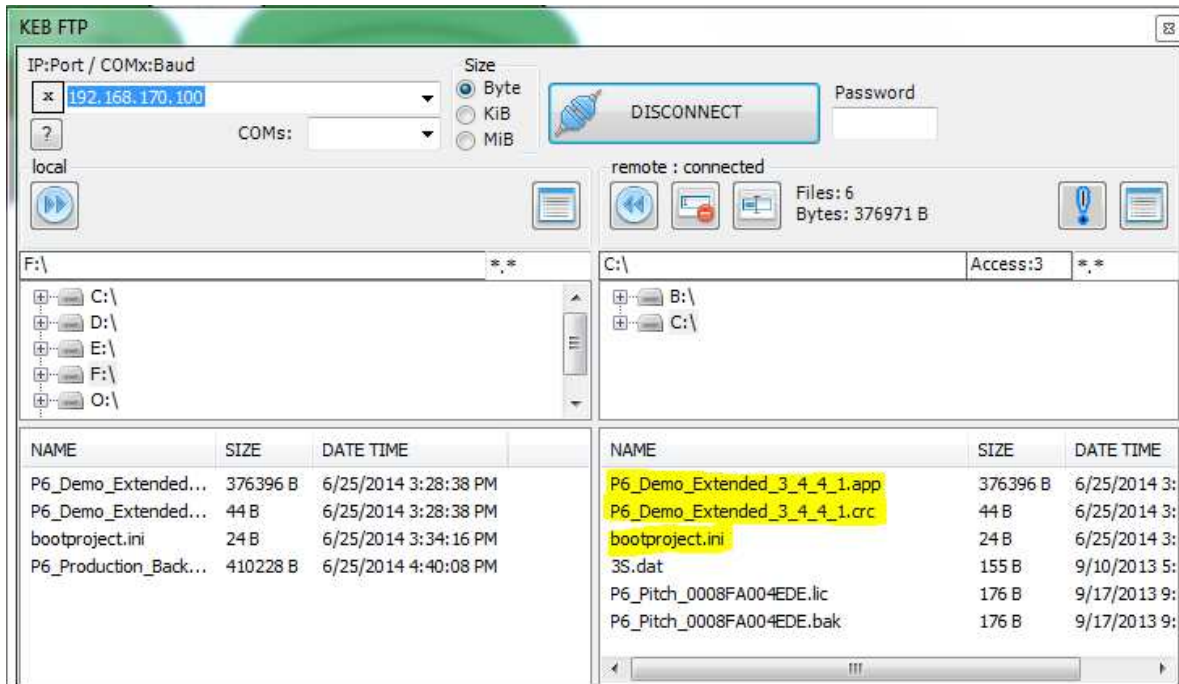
KEB FTP

IP:Port / COMx:Baud
x 192.168.170.100
?
COMs:

Size
Byte
KiB
MiB

DISCONNECT

Password

local

remote : connected
Files: 6
Bytes: 376971 B

F:\ | \*.\*

C:\ | Access:3 | \*.\*

C:\
D:\
E:\
F:\
O:\

B:\
C:\

| NAME | SIZE | DATE TIME |
|---|---|---|
| P6_Demo_Extended... | 376396 B | 6/25/2014 3:28:38 PM |
| P6_Demo_Extended... | 44 B | 6/25/2014 3:28:38 PM |
| bootproject.ini | 24 B | 6/25/2014 3:34:16 PM |
| P6_Production_Back... | 410228 B | 6/25/2014 4:40:08 PM |

| NAME | SIZE | DATE TIME |
|---|---|---|
| P6_Demo_Extended_3_4_4_1.app | 376396 B | 6/25/2014 3: |
| P6_Demo_Extended_3_4_4_1.crc | 44 B | 6/25/2014 3: |
| bootproject.ini | 24 B | 6/25/2014 3: |
| 3S.dat | 155 B | 9/10/2013 5: |
| P6_Pitch_0008FA004EDE.lic | 176 B | 9/17/2013 9: |
| P6_Pitch_0008FA004EDE.bak | 176 B | 9/17/2013 9: |